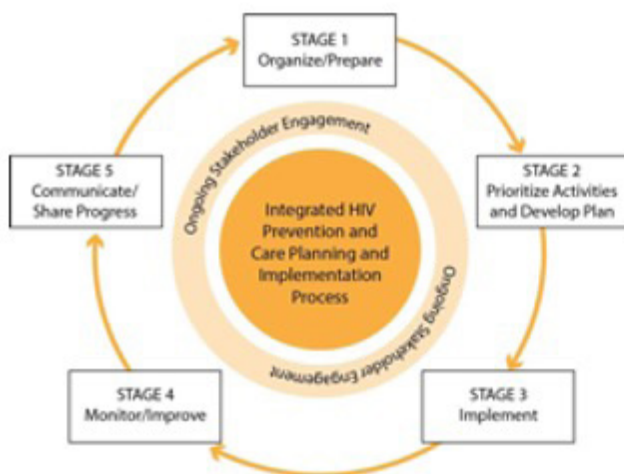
STAGE 1
Organize/Prepare

STAGE 2
Prioritize Activities and Develop Plan

STAGE 3
Implement

STAGE 4
Monitor/Improve

STAGE 5
Communicate/Share Progress

Ongoing Stakeholder Engagement

Integrated HIV Prevention and Care Planning and Implementation Process

Ongoing Stakeholder Engagement

Ongoing Stakeholder Engagement